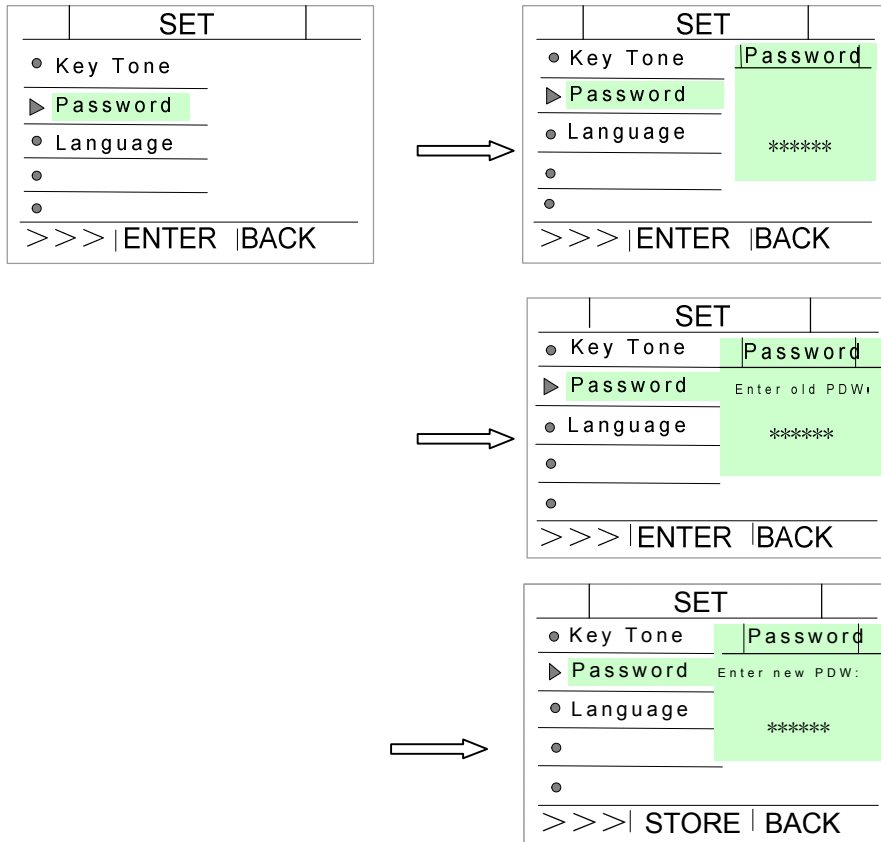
SET
Key Tone
Password
Language
>>> ENTER BACK

SET
Key Tone
Password
Language
Password
******
>>> ENTER BACK

SET
Key Tone
Password
Language
Password
Enter old PDW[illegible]
******
>>> ENTER BACK

SET
Key Tone
Password
Language
Password
Enter new PDW:
******
>>> STORE BACK